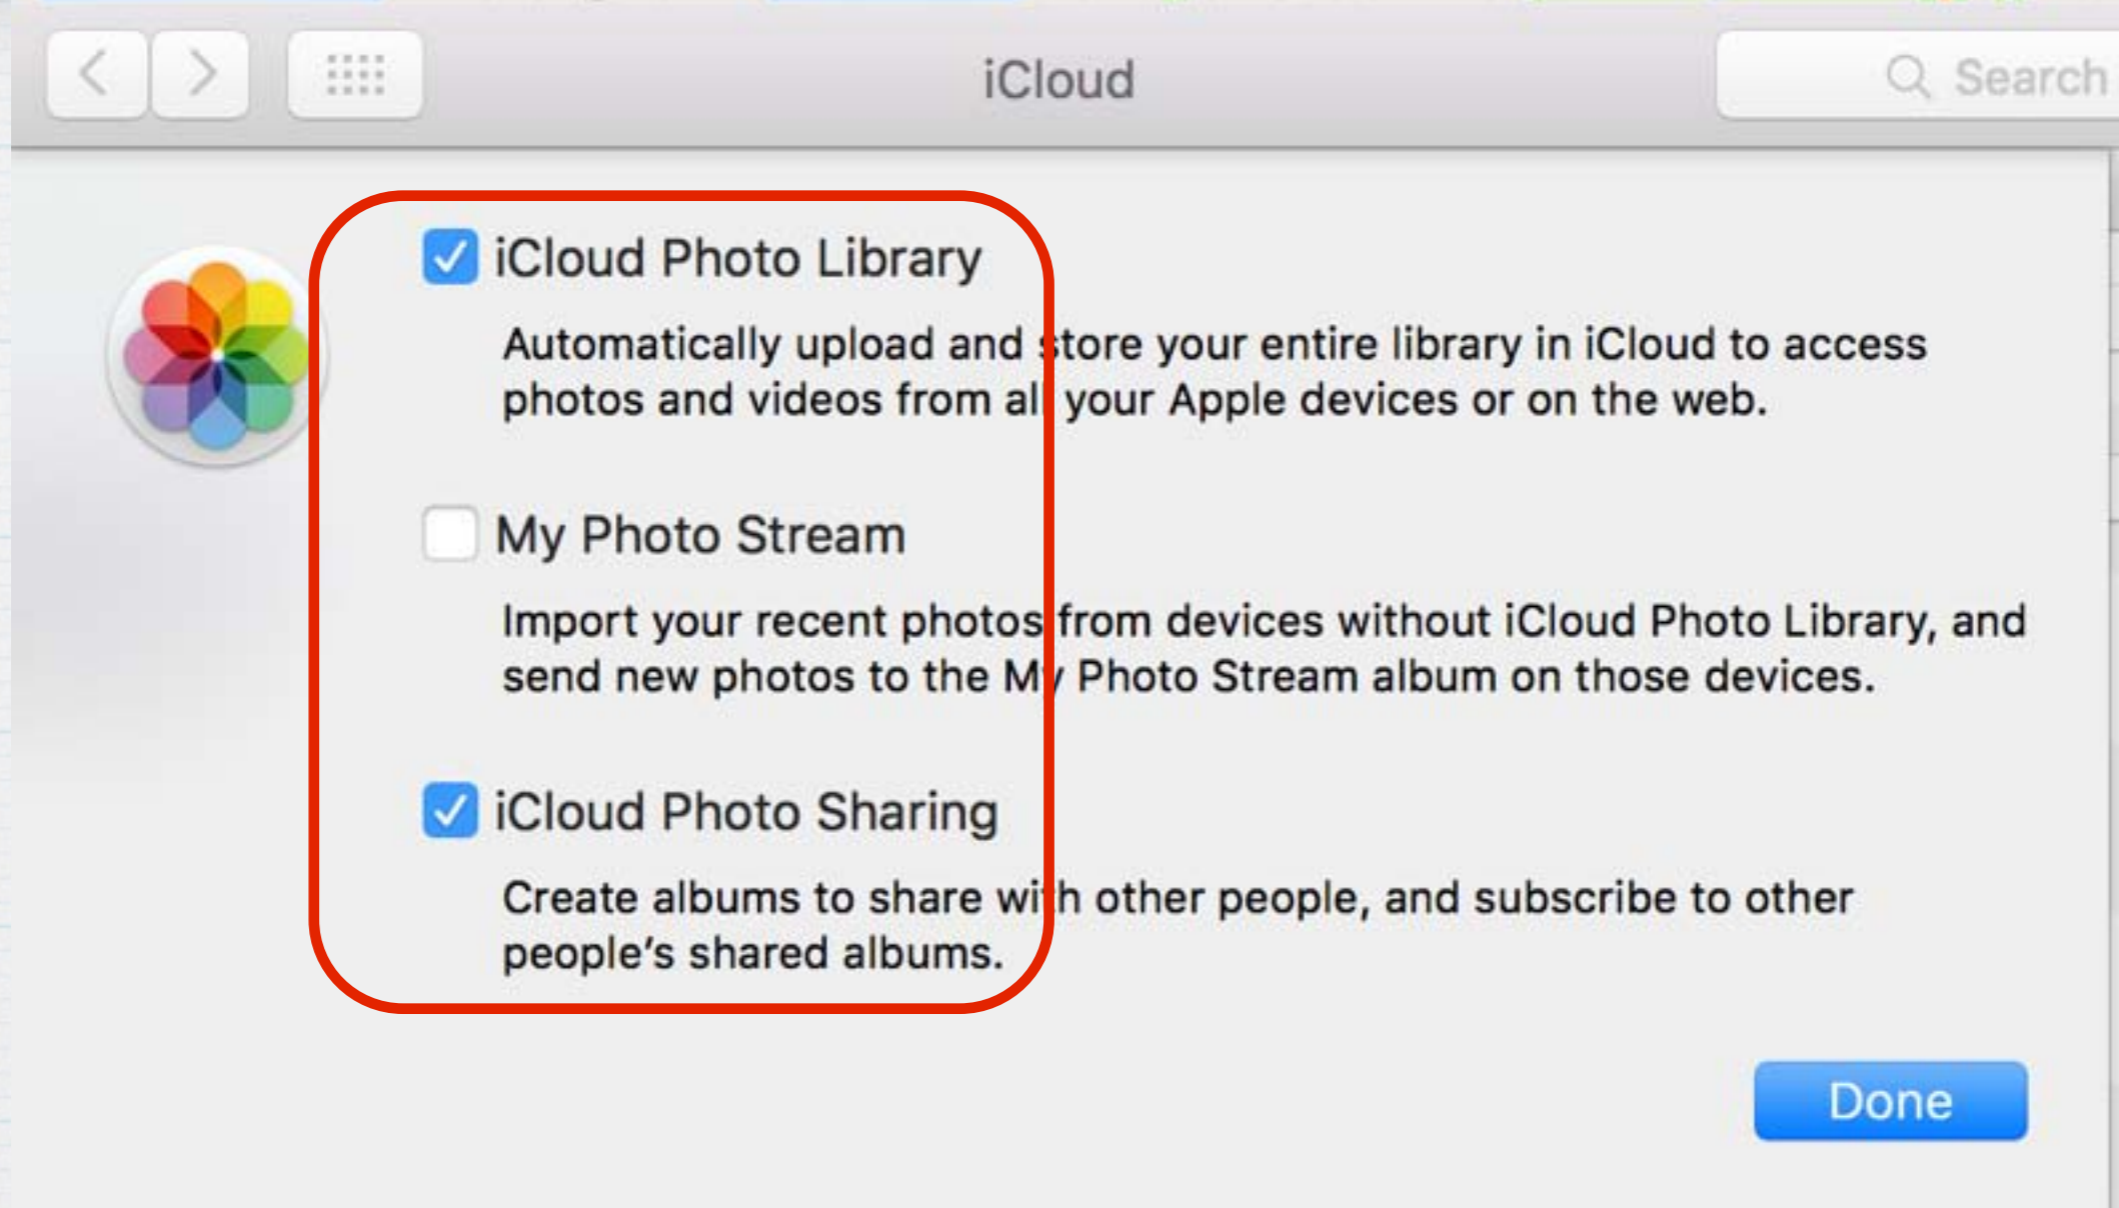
iCloud

Search

iCloud Photo Library

Automatically upload and store your entire library in iCloud to access photos and videos from all your Apple devices or on the web.

My Photo Stream

Import your recent photos from devices without iCloud Photo Library, and send new photos to the My Photo Stream album on those devices.

iCloud Photo Sharing

Create albums to share with other people, and subscribe to other people's shared albums.

Done